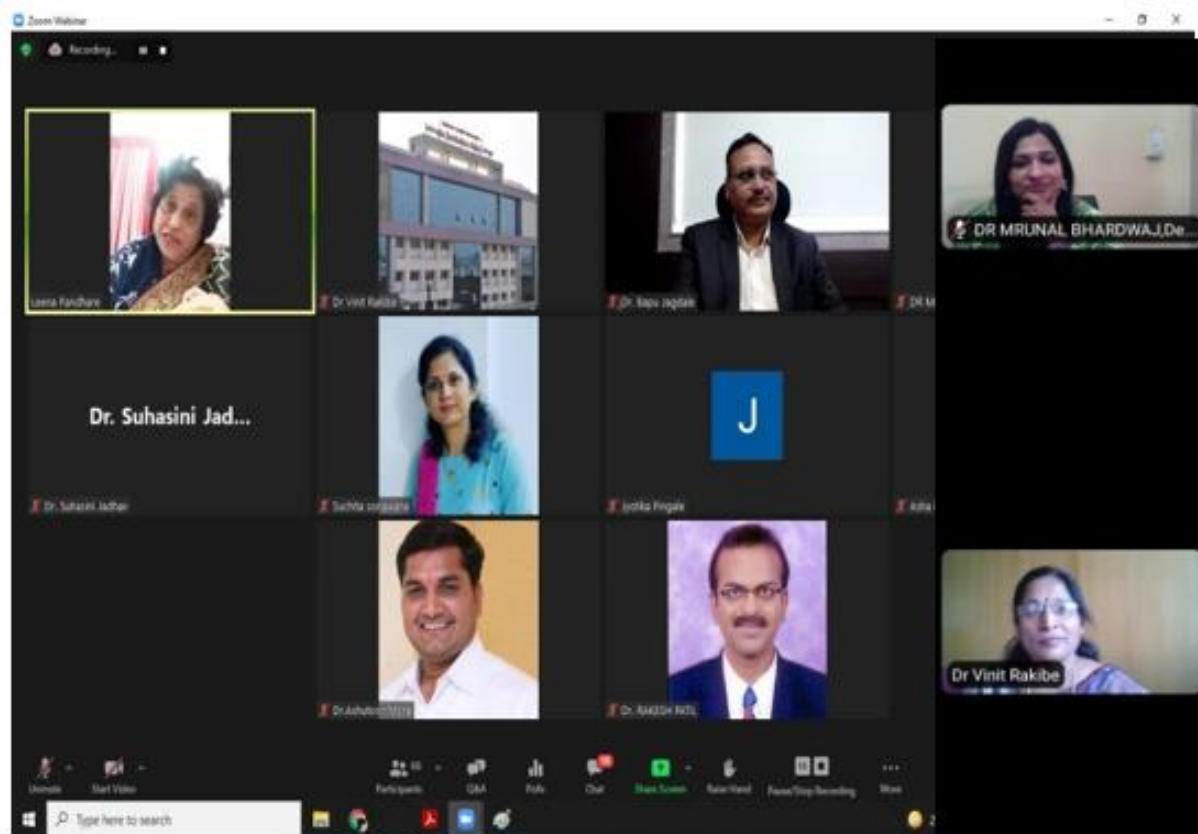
Zoom Webinar

Recording...

Leena Pandhare

Dr Vinit Rakibe

Dr. Bapu Jagdale

DR M

DR MRUNAL BHARDWAJ,De...

Dr. Suhasini Jad...

Dr. Suhasini Jadhav

Suchita songavane

J

Jyotika Pingale

Asha

Dr.Ashutosh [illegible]

Dr. RAKESH PATIL

Dr Vinit Rakibe

Unmute

Start Video

Participants

Q&A

Polls

Chat

Share Screen

Raise Hand

Pause/Stop Recording

More

Type here to search